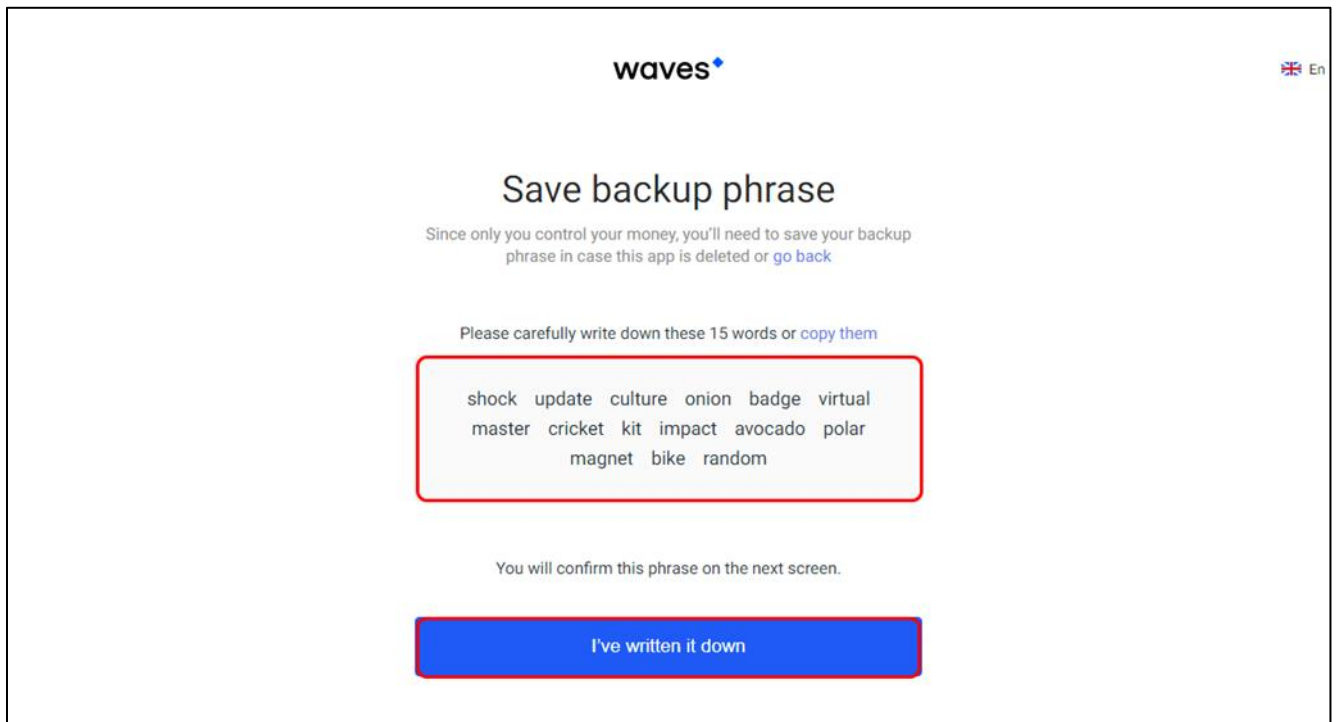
waves

En

Save backup phrase

Since only you control your money, you'll need to save your backup phrase in case this app is deleted or go back

Please carefully write down these 15 words or copy them

shock update culture onion badge virtual master cricket kit impact avocado polar magnet bike random

You will confirm this phrase on the next screen.

I've written it down